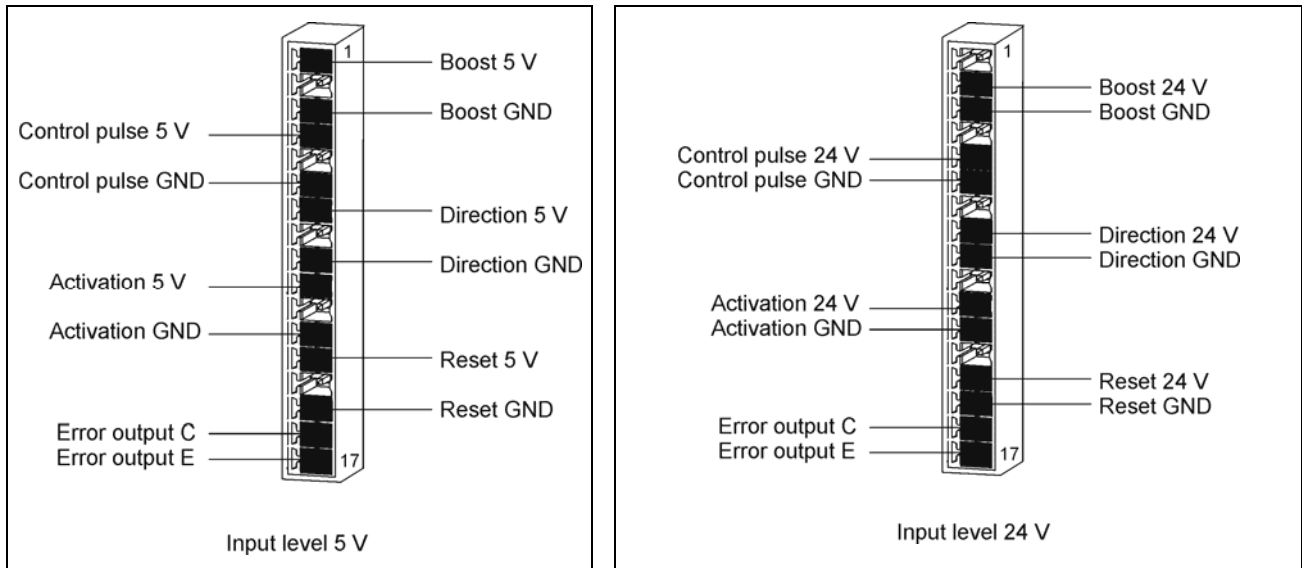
1
Boost 5 V
Boost GND
Control pulse 5 V
Control pulse GND
Direction 5 V
Direction GND
Activation 5 V
Activation GND
Reset 5 V
Reset GND
Error output C
Error output E
17

Input level 5 V

1
Boost 24 V
Boost GND
Control pulse 24 V
Control pulse GND
Direction 24 V
Direction GND
Activation 24 V
Activation GND
Reset 24 V
Reset GND
Error output C
Error output E
17

Input level 24 V